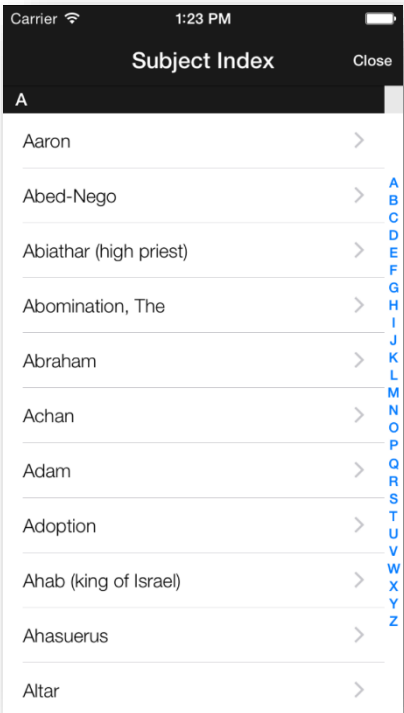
Carrier 1:23 PM

Subject Index Close

A

Aaron
Abed-Nego
Abiathar (high priest)
Abomination, The
Abraham
Achan
Adam
Adoption
Ahab (king of Israel)
Ahasuerus
Altar

A
B
C
D
E
F
G
H
I
J
K
L
M
N
O
P
Q
R
S
T
U
V
W
X
Y
Z